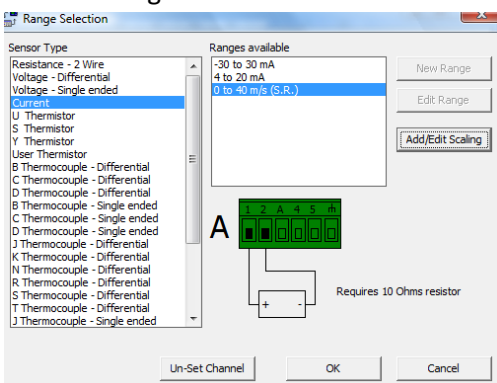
Range Selection

Sensor Type

Resistance - 2 Wire
Voltage - Differential
Voltage - Single ended
Current
U Thermistor
S Thermistor
Y Thermistor
User Thermistor
B Thermocouple - Differential
C Thermocouple - Differential
D Thermocouple - Differential
B Thermocouple - Single ended
C Thermocouple - Single ended
D Thermocouple - Single ended
J Thermocouple - Differential
K Thermocouple - Differential
N Thermocouple - Differential
R Thermocouple - Differential
S Thermocouple - Differential
T Thermocouple - Differential
J Thermocouple - Single ended

Ranges available

-30 to 30 mA
4 to 20 mA
0 to 40 m/s (S.R.)

New Range

Edit Range

Add/Edit Scaling

A

1 2 A 4 5 m

+ -

Requires 10 Ohms resistor

Un-Set Channel

OK

Cancel